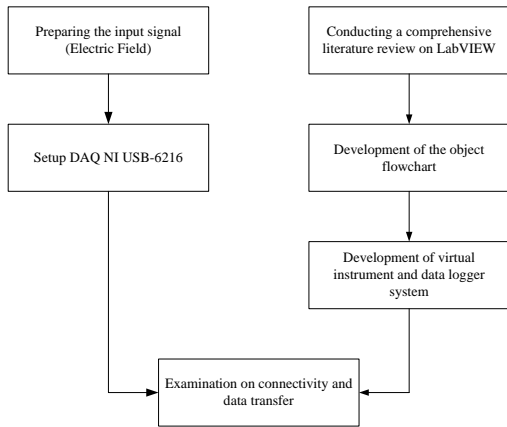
Preparing the input signal (Electric Field)

Setup DAQ NI USB-6216

Conducting a comprehensive literature review on LabVIEW

Development of the object flowchart

Development of virtual instrument and data logger system

Examination on connectivity and data transfer